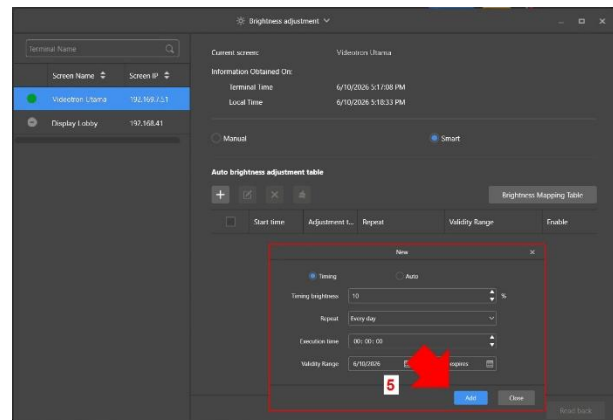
Brightness adjustment

Terminal Name

| Screen Name | Screen IP |
|---|---|
| Videotron Utama | 192.168.7.51 |
| Display Lobby | 192.168.41 |

Current screen: Videotron Utama

Information Obtained On:

Terminal Time 6/10/2026 5:17:08 PM

Local Time 6/10/2026 5:18:33 PM

Manual

Smart

Auto brightness adjustment table

Brightness Mapping Table

| Start time | Adjustment t... | Repeat | Validity Range | Enable |
|---|---|---|---|---|

New

Timing

Auto

Timing brightness 10 %

Repeat Every day

Execution time 00: 00: 00

Validity Range 6/10/2026 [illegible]expires

5

Add

Close

Read back